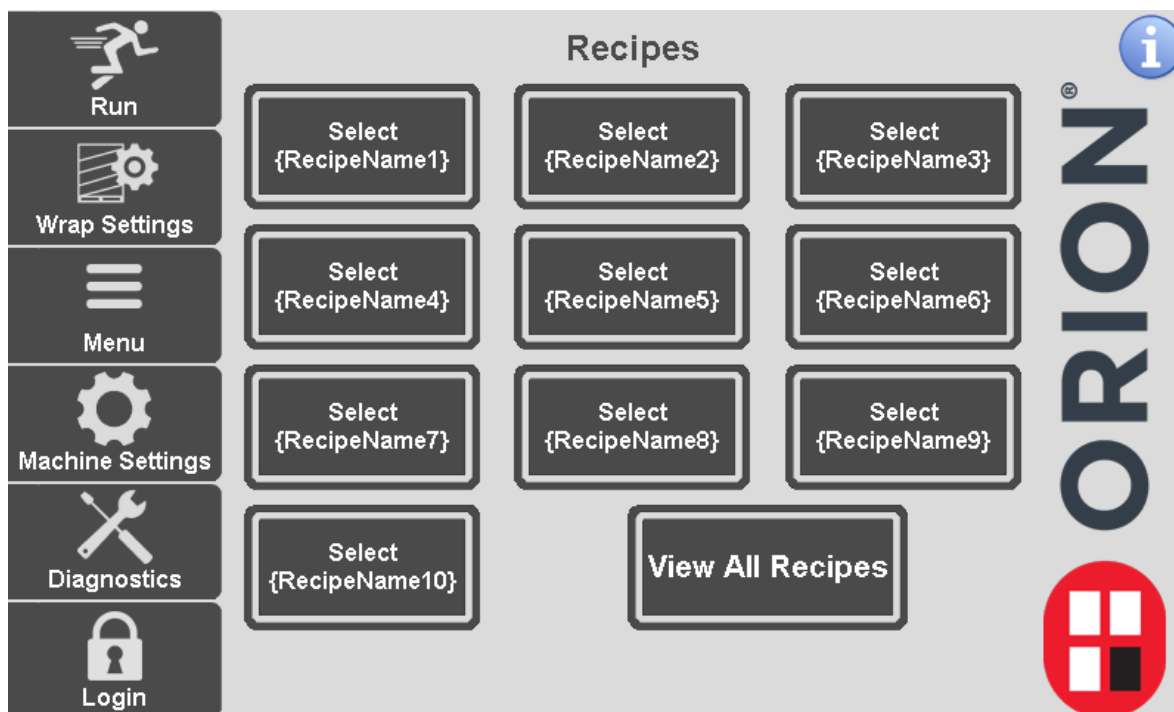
Run

Wrap Settings

Menu

Machine Settings

Diagnostics

Login

Recipes

Select {RecipeName1}

Select {RecipeName2}

Select {RecipeName3}

Select {RecipeName4}

Select {RecipeName5}

Select {RecipeName6}

Select {RecipeName7}

Select {RecipeName8}

Select {RecipeName9}

Select {RecipeName10}

View All Recipes

i

ORION®